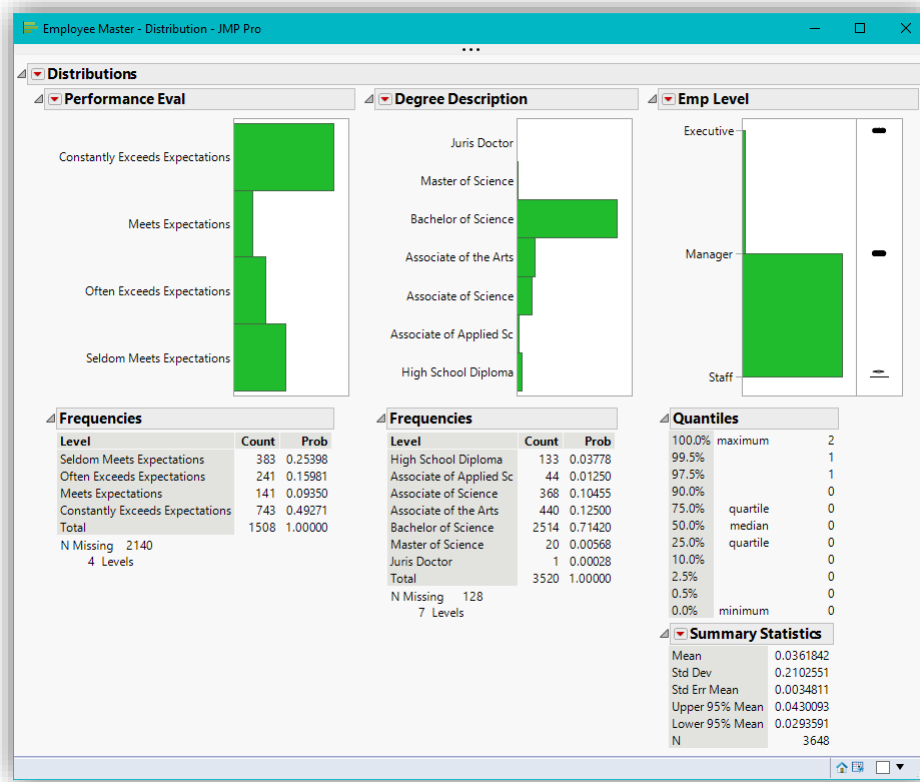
Employee Master - Distribution - JMP Pro

Distributions

Performance Eval

Constantly Exceeds Expectations
Meets Expectations
Often Exceeds Expectations
Seldom Meets Expectations

Frequencies

| Level | Count | Prob |
|---|---|---|
| Seldom Meets Expectations | 383 | 0.25398 |
| Often Exceeds Expectations | 241 | 0.15981 |
| Meets Expectations | 141 | 0.09350 |
| Constantly Exceeds Expectations | 743 | 0.49271 |
| Total | 1508 | 1.00000 |

N Missing 2140
4 Levels

Degree Description

Juris Doctor
Master of Science
Bachelor of Science
Associate of the Arts
Associate of Science
Associate of Applied Sc
High School Diploma

Frequencies

| Level | Count | Prob |
|---|---|---|
| High School Diploma | 133 | 0.03778 |
| Associate of Applied Sc | 44 | 0.01250 |
| Associate of Science | 368 | 0.10455 |
| Associate of the Arts | 440 | 0.12500 |
| Bachelor of Science | 2514 | 0.71420 |
| Master of Science | 20 | 0.00568 |
| Juris Doctor | 1 | 0.00028 |
| Total | 3520 | 1.00000 |

N Missing 128
7 Levels

Emp Level

Executive
Manager
Staff

Quantiles

| | | |
|---|---|---|
| 100.0% | maximum | 2 |
| 99.5% | | 1 |
| 97.5% | | 1 |
| 90.0% | | 0 |
| 75.0% | quartile | 0 |
| 50.0% | median | 0 |
| 25.0% | quartile | 0 |
| 10.0% | | 0 |
| 2.5% | | 0 |
| 0.5% | | 0 |
| 0.0% | minimum | 0 |

Summary Statistics

| | |
|---|---|
| Mean | 0.0361842 |
| Std Dev | 0.2102551 |
| Std Err Mean | 0.0034811 |
| Upper 95% Mean | 0.0430093 |
| Lower 95% Mean | 0.0293591 |
| N | 3648 |